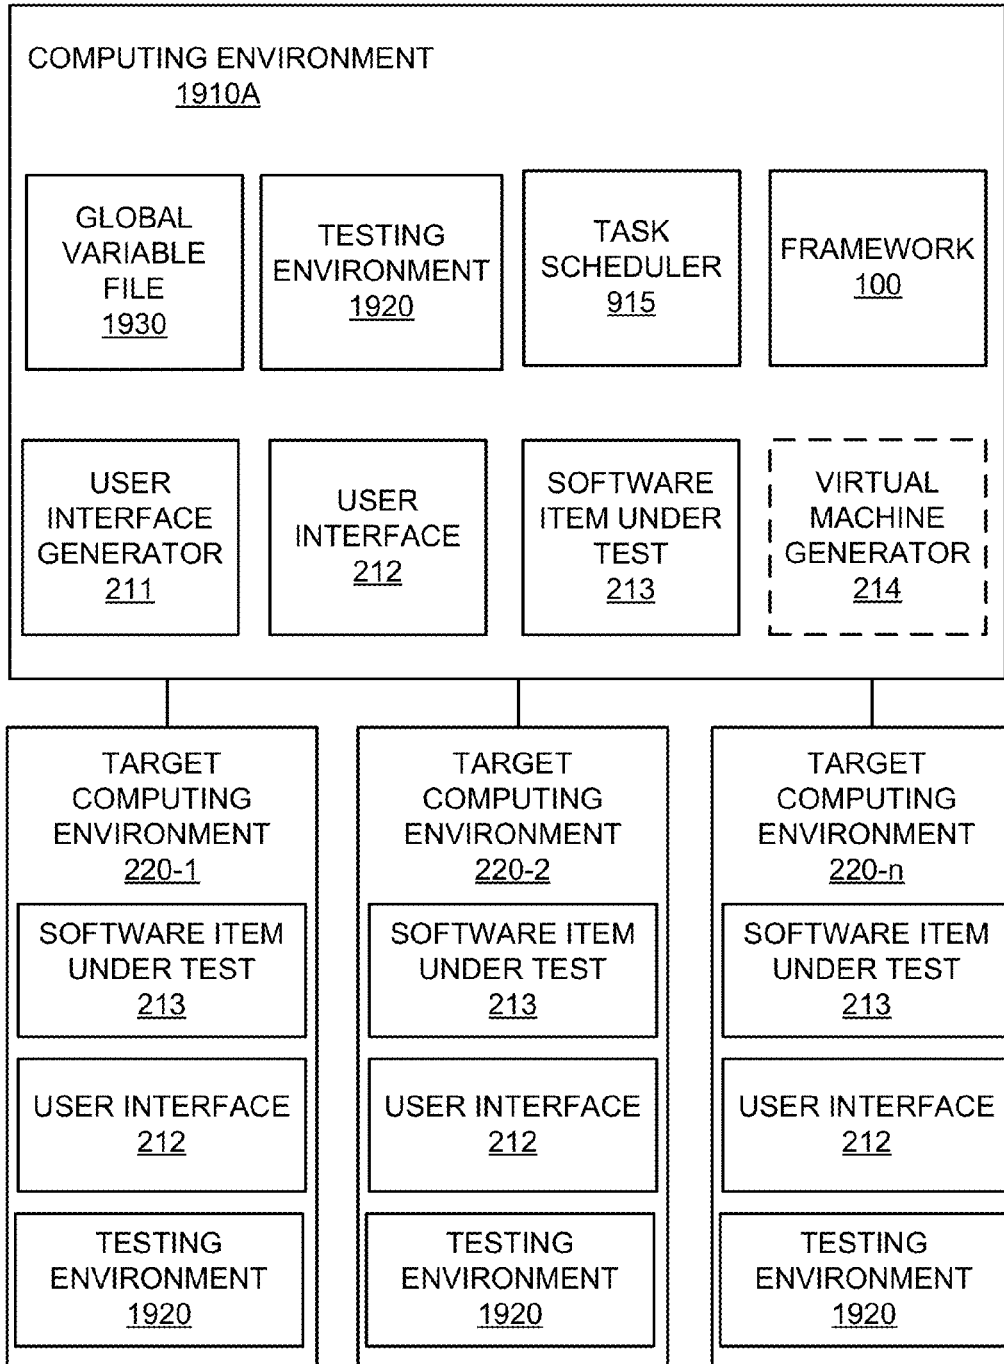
COMPUTING ENVIRONMENT
1910A

GLOBAL VARIABLE FILE
1930

TESTING ENVIRONMENT
1920

TASK SCHEDULER
915

FRAMEWORK
100

USER INTERFACE GENERATOR
211

USER INTERFACE
212

SOFTWARE ITEM UNDER TEST
213

VIRTUAL MACHINE GENERATOR
214

TARGET COMPUTING ENVIRONMENT
220-1

SOFTWARE ITEM UNDER TEST
213

USER INTERFACE
212

TESTING ENVIRONMENT
1920

TARGET COMPUTING ENVIRONMENT
220-2

SOFTWARE ITEM UNDER TEST
213

USER INTERFACE
212

TESTING ENVIRONMENT
1920

TARGET COMPUTING ENVIRONMENT
220-n

SOFTWARE ITEM UNDER TEST
213

USER INTERFACE
212

TESTING ENVIRONMENT
1920